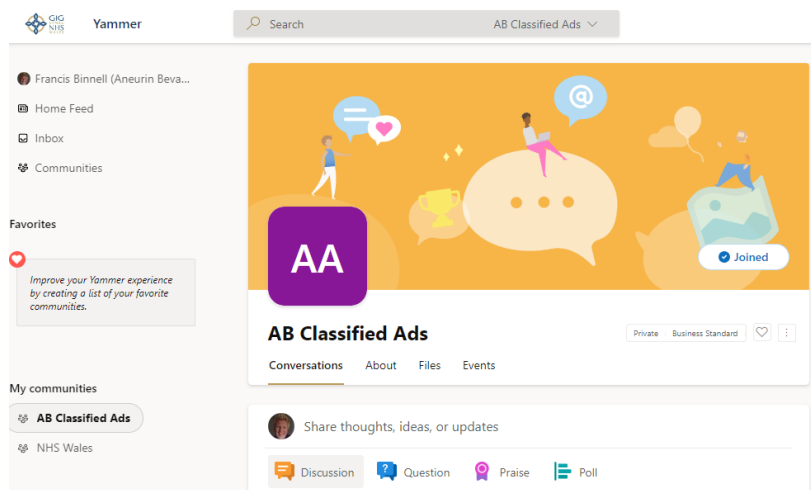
GIG NHS

Yammer

Search

AB Classified Ads

Francis Binnell (Aneurin Beva...

Home Feed

Inbox

Communities

Favorites

Improve your Yammer experience by creating a list of your favorite communities.

My communities

AB Classified Ads

NHS Wales

AA

Joined

AB Classified Ads

Private

Business Standard

Conversations

About

Files

Events

Share thoughts, ideas, or updates

Discussion

Question

Praise

Poll